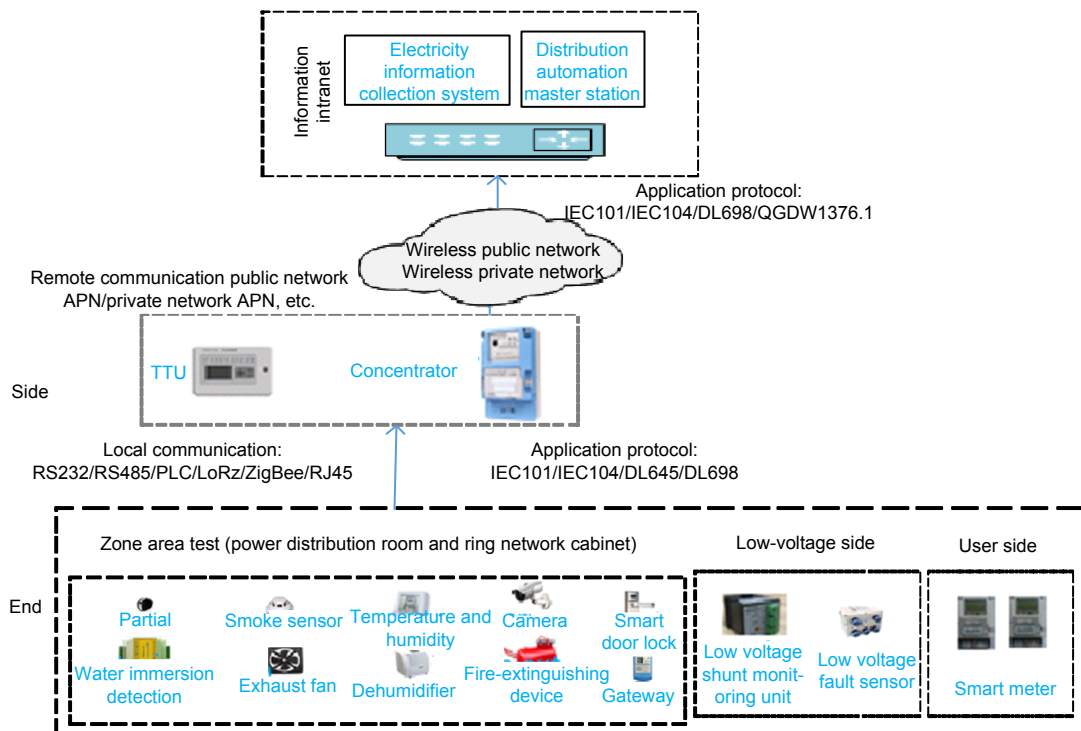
Information intranet

Electricity information collection system

Distribution automation master station

Application protocol: IEC101/IEC104/DL698/QGDW1376.1

Wireless public network
Wireless private network

Remote communication public network APN/private network APN, etc.

Side

TTU

Concentrator

Local communication: RS232/RS485/PLC/LoRz/ZigBee/RJ45

Application protocol: IEC101/IEC104/DL645/DL698

End

Zone area test (power distribution room and ring network cabinet)

Partial

Smoke sensor

Temperature and humidity

Camera

Smart door lock

Water immersion detection

Exhaust fan

Dehumidifier

Fire-extinguishing device

Gateway

Low-voltage side

Low voltage shunt monitoring unit

Low voltage fault sensor

User side

Smart meter